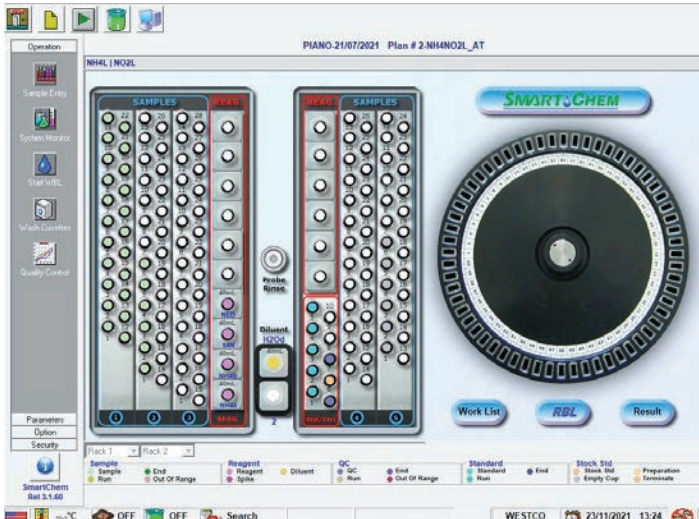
Operation

PIANO-21/07/2021 Plan # 2-NH4NO2L_AT

NH4L | NO2L

Sample Entry

System Monitor

Start WBL

Wash Cuvettes

Quality Control

SAMPLES

REAG

REAG

SAMPLES

SMARTCHEM

Probe Rinse

Diluent H2O

2

1

2

3

4

5

Work List

RBL

Result

Parameters

Option

Security

SmartChem Rel 3.1.60

Rack 1

Rack 2

Sample
Sample
Run
End
Out Of Range

Reagent
Reagent
Spike
Diluent

QC
QC
Run
End
Out Of Range

Standard
Standard
Run
End

Stock Std
Stock Std
Empty Cup
Preparation
Terminate

--°C

OFF

OFF

Search

WESTCO

23/11/2021 13:24